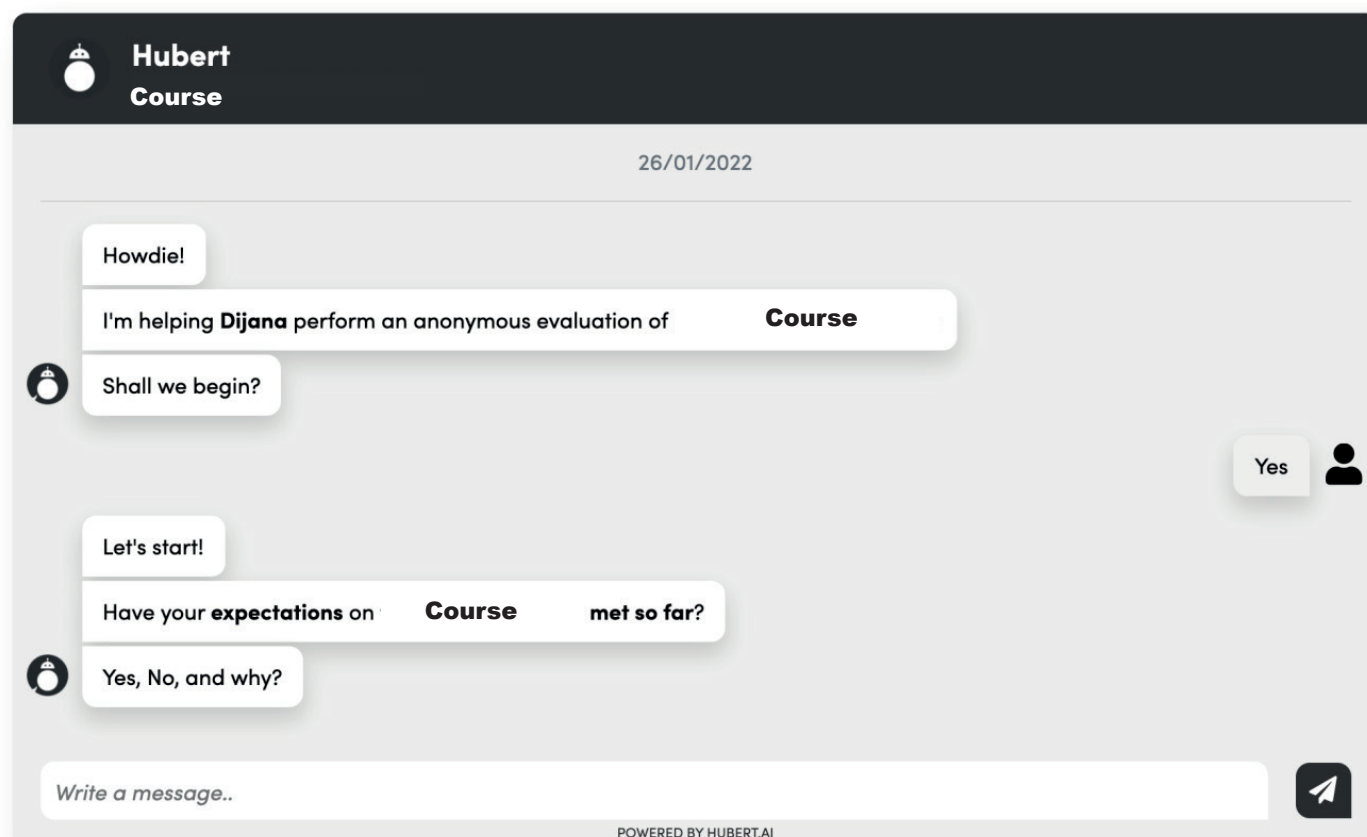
Hubert
Course

26/01/2022

Howdie!

I'm helping **Dijana** perform an anonymous evaluation of Course

Shall we begin?

Yes

Let's start!

Have your **expectations** on Course **met so far**?

Yes, No, and why?

Write a message..

POWERED BY HUBERT.AI